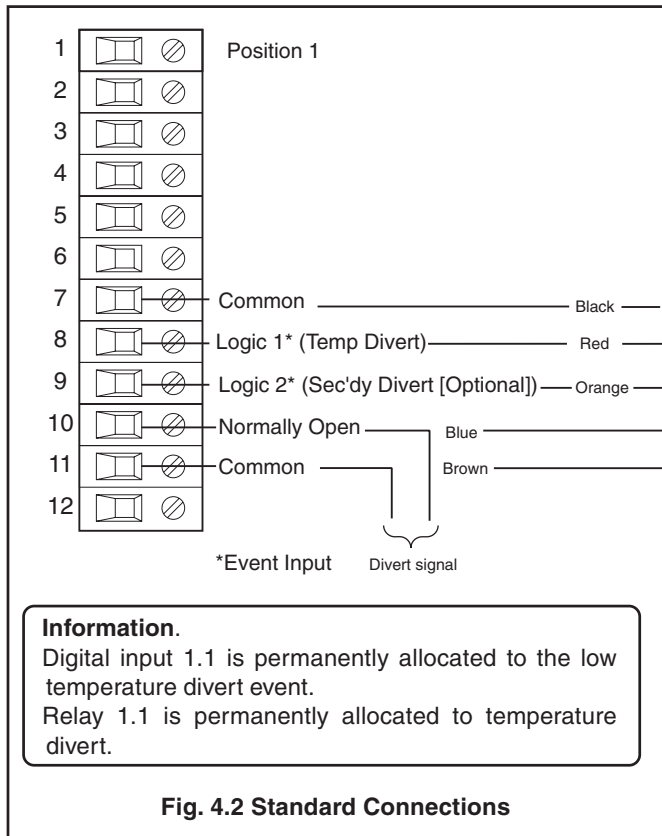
1 Position 1
2
3
4
5
6
7 Common Black
8 Logic 1* (Temp Divert) Red
9 Logic 2* (Sec'dy Divert [Optional]) Orange
10 Normally Open Blue
11 Common Brown
12

*Event Input Divert signal

**Information**.
Digital input 1.1 is permanently allocated to the low temperature divert event.
Relay 1.1 is permanently allocated to temperature divert.

**Fig. 4.2 Standard Connections**